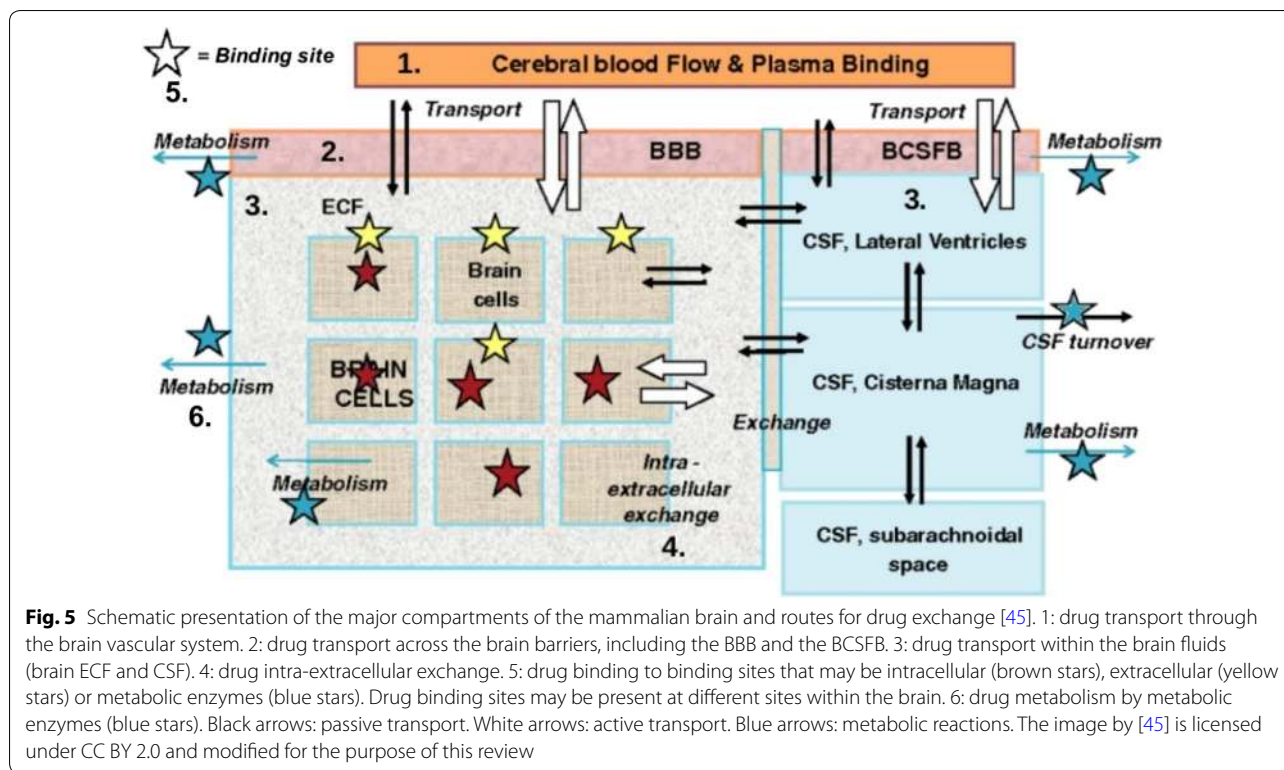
= Binding site
5.

1. Cerebral blood Flow & Plasma Binding

Transport

Transport

Metabolism

2.

BBB

BCSFB

Metabolism

3.

ECF

3.

CSF, Lateral Ventricles

Brain cells

Metabolism

6.

BRAIN CELLS

CSF turnover

CSF, Cisterna Magna

Exchange

Metabolism

Metabolism

Intra - extracellular exchange

4.

CSF, subarachnoidal space

**Fig. 5** Schematic presentation of the major compartments of the mammalian brain and routes for drug exchange [45]. 1: drug transport through the brain vascular system. 2: drug transport across the brain barriers, including the BBB and the BCSFB. 3: drug transport within the brain fluids (brain ECF and CSF). 4: drug intra-extracellular exchange. 5: drug binding to binding sites that may be intracellular (brown stars), extracellular (yellow stars) or metabolic enzymes (blue stars). Drug binding sites may be present at different sites within the brain. 6: drug metabolism by metabolic enzymes (blue stars). Black arrows: passive transport. White arrows: active transport. Blue arrows: metabolic reactions. The image by [45] is licensed under CC BY 2.0 and modified for the purpose of this review